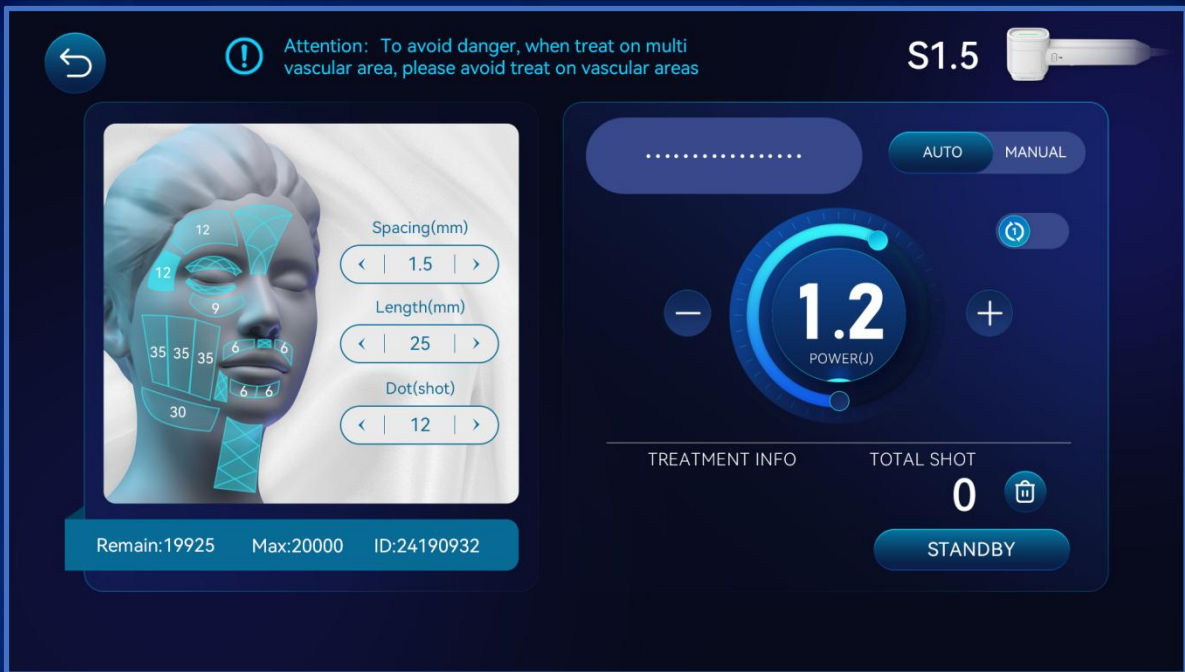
Attention: To avoid danger, when treat on multi vascular area, please avoid treat on vascular areas

S1.5

12
12
9
35 35 35
6 6
6 6
30

Spacing(mm)
‹ 1.5 ›
Length(mm)
‹ 25 ›
Dot(shot)
‹ 12 ›

Remain:19925 Max:20000 ID:24190932

................

AUTO MANUAL

1.2
POWER(J)

TREATMENT INFO
TOTAL SHOT
0

STANDBY